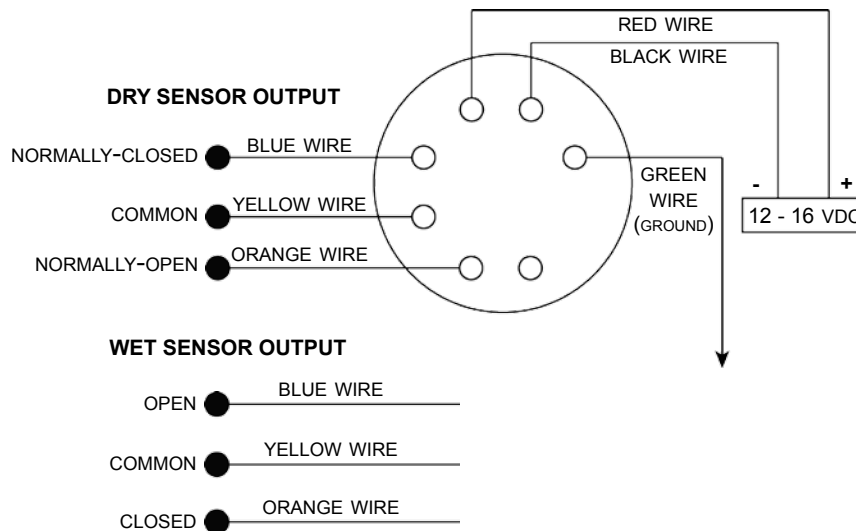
RED WIRE

BLACK WIRE

DRY SENSOR OUTPUT

NORMALLY-CLOSED

BLUE WIRE

COMMON

YELLOW WIRE

NORMALLY-OPEN

ORANGE WIRE

GREEN WIRE (GROUND)

-

+

12 - 16 VDC

WET SENSOR OUTPUT

OPEN

BLUE WIRE

COMMON

YELLOW WIRE

CLOSED

ORANGE WIRE